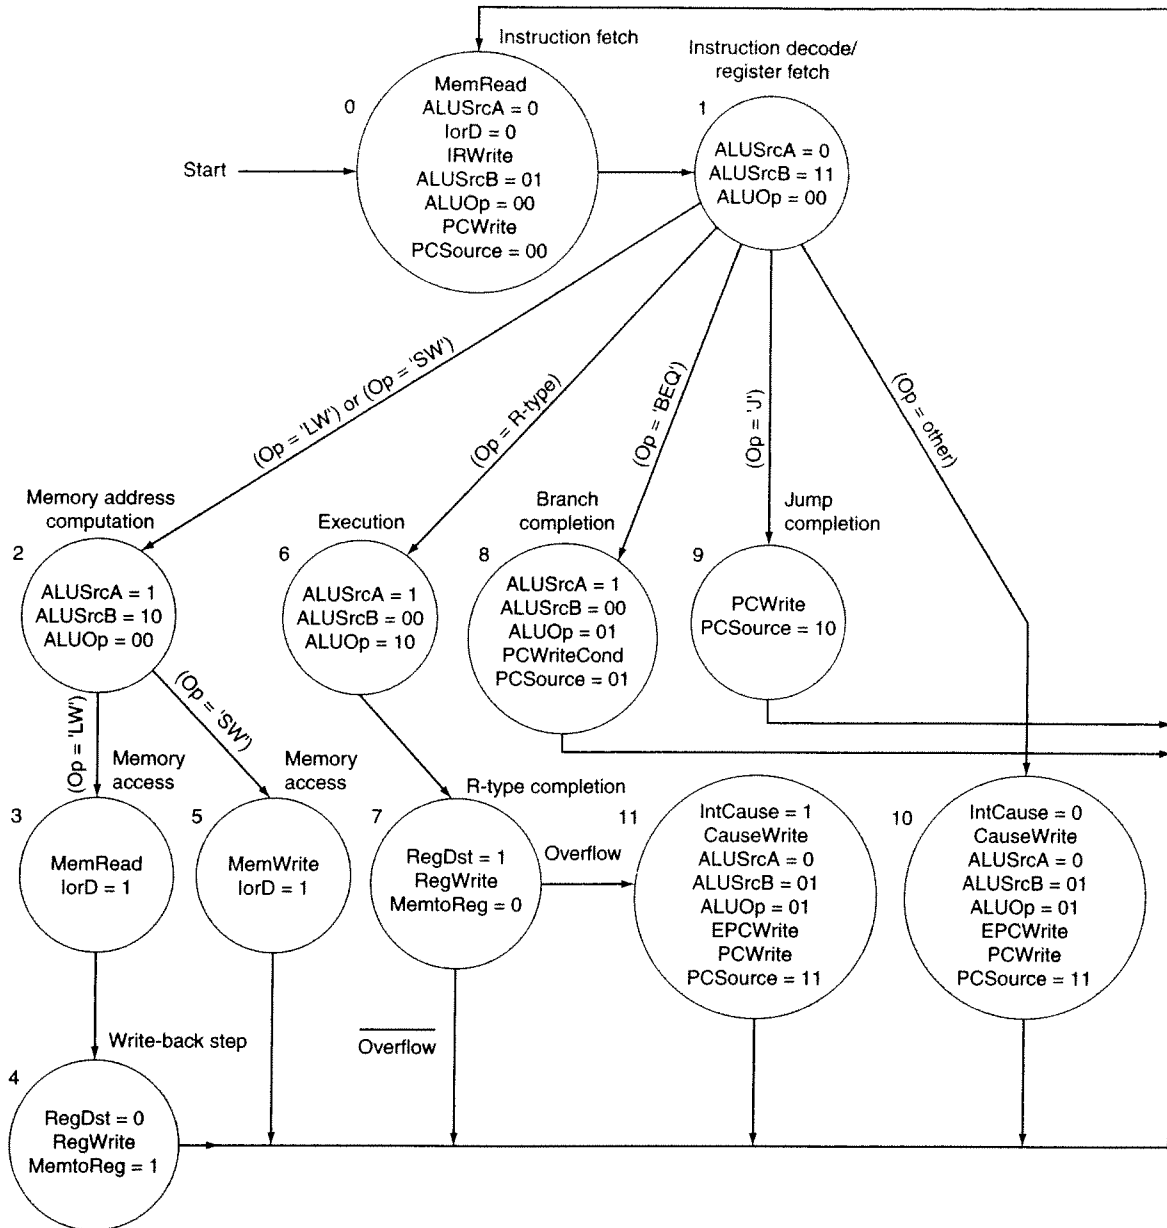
Instruction fetch

Instruction decode/ register fetch

0

MemRead
ALUSrcA = 0
IorD = 0
IRWrite
ALUSrcB = 01
ALUOp = 00
PCWrite
PCSource = 00

Start

1

ALUSrcA = 0
ALUSrcB = 11
ALUOp = 00

(Op = 'LW') or (Op = 'SW')

(Op = R-type)

(Op = 'BEQ')

(Op = 'J')

(Op = other)

Memory address computation

2

ALUSrcA = 1
ALUSrcB = 10
ALUOp = 00

Execution

6

ALUSrcA = 1
ALUSrcB = 00
ALUOp = 10

Branch completion

8

ALUSrcA = 1
ALUSrcB = 00
ALUOp = 01
PCWriteCond
PCSource = 01

Jump completion

9

PCWrite
PCSource = 10

(Op = 'LW')

(Op = 'SW')

Memory access

Memory access

R-type completion

3

MemRead
IorD = 1

5

MemWrite
IorD = 1

7

RegDst = 1
RegWrite
MemtoReg = 0

Overflow

11

IntCause = 1
CauseWrite
ALUSrcA = 0
ALUSrcB = 01
ALUOp = 01
EPCWrite
PCWrite
PCSource = 11

10

IntCause = 0
CauseWrite
ALUSrcA = 0
ALUSrcB = 01
ALUOp = 01
EPCWrite
PCWrite
PCSource = 11

Write-back step

$\overline{\text{Overflow}}$

4

RegDst = 0
RegWrite
MemtoReg = 1